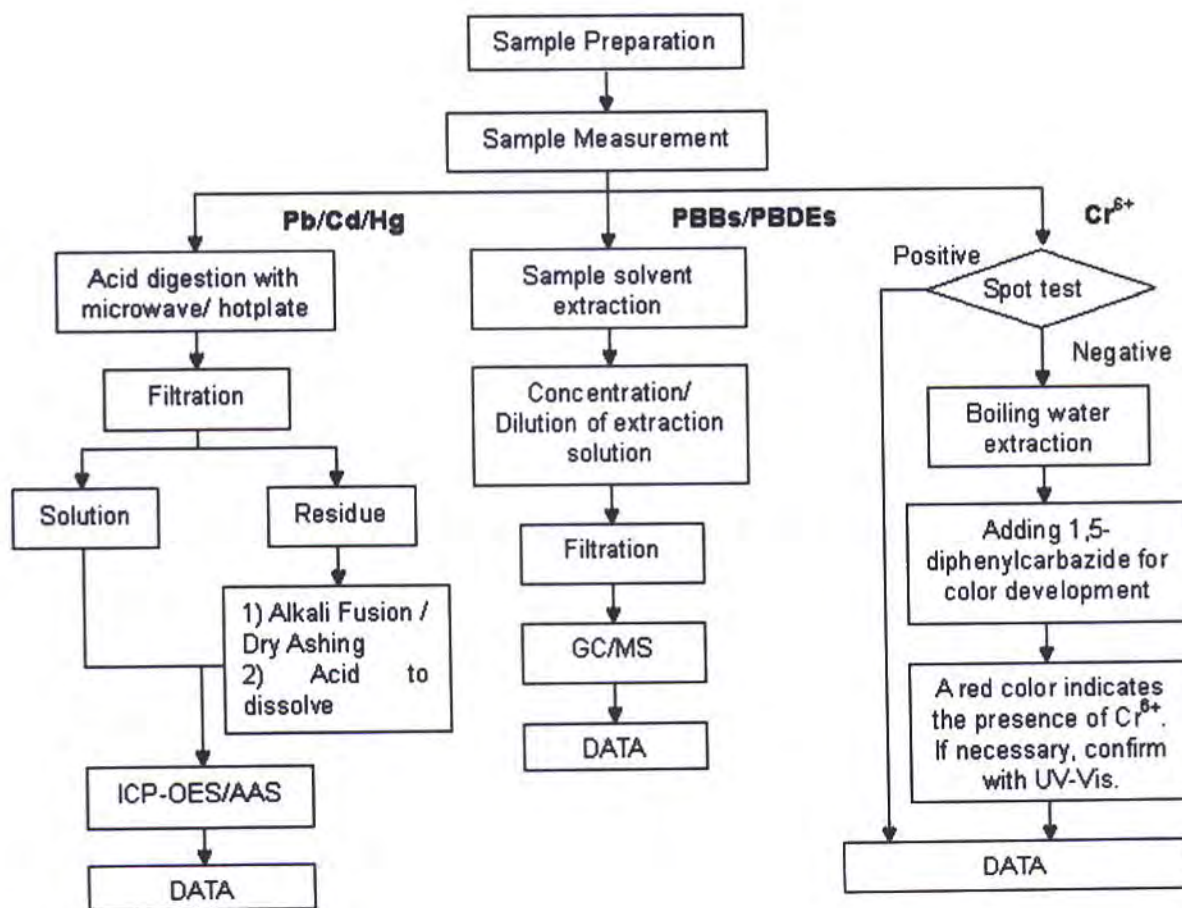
Sample Preparation

Sample Measurement

Pb/Cd/Hg

PBBs/PBDEs

$Cr^{6+}$

Acid digestion with microwave/ hotplate

Filtration

Solution

Residue

1) Alkali Fusion / Dry Ashing
2) Acid to dissolve

ICP-OES/AAS

DATA

Sample solvent extraction

Concentration/ Dilution of extraction solution

Filtration

GC/MS

DATA

Positive

Spot test

Negative

Boiling water extraction

Adding 1,5-diphenylcarbazide for color development

A red color indicates the presence of $Cr^{6+}$. If necessary, confirm with UV-Vis.

DATA